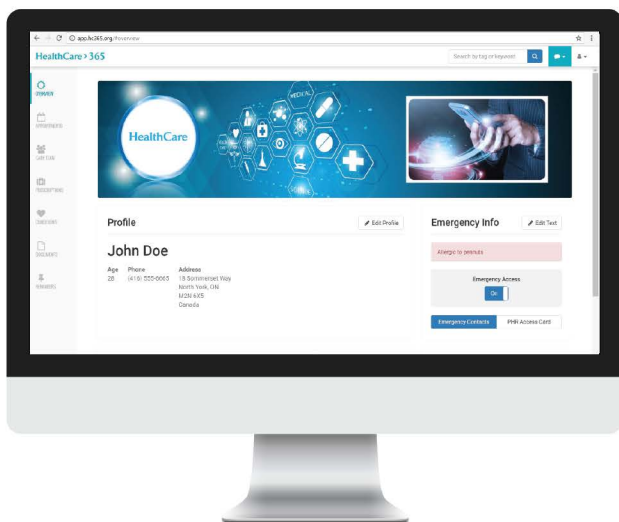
app.hc365.org/#overview

HealthCare>365

Search by tag or keyword

OVERVIEW

APPOINTMENTS

CARE TEAM

PRESCRIPTIONS

CONDITIONS

DOCUMENTS

REMINDERS

MEDICAL

HealthCare

Profile

Edit Profile

John Doe

Age
28

Phone
(416) 555-6663

Address
18 Sommerset Way
North York, ON
M2N 6X5
Canada

Emergency Info

Edit Text

Allergic to peanuts

Emergency Access

On

Emergency Contacts

PHR Access Card